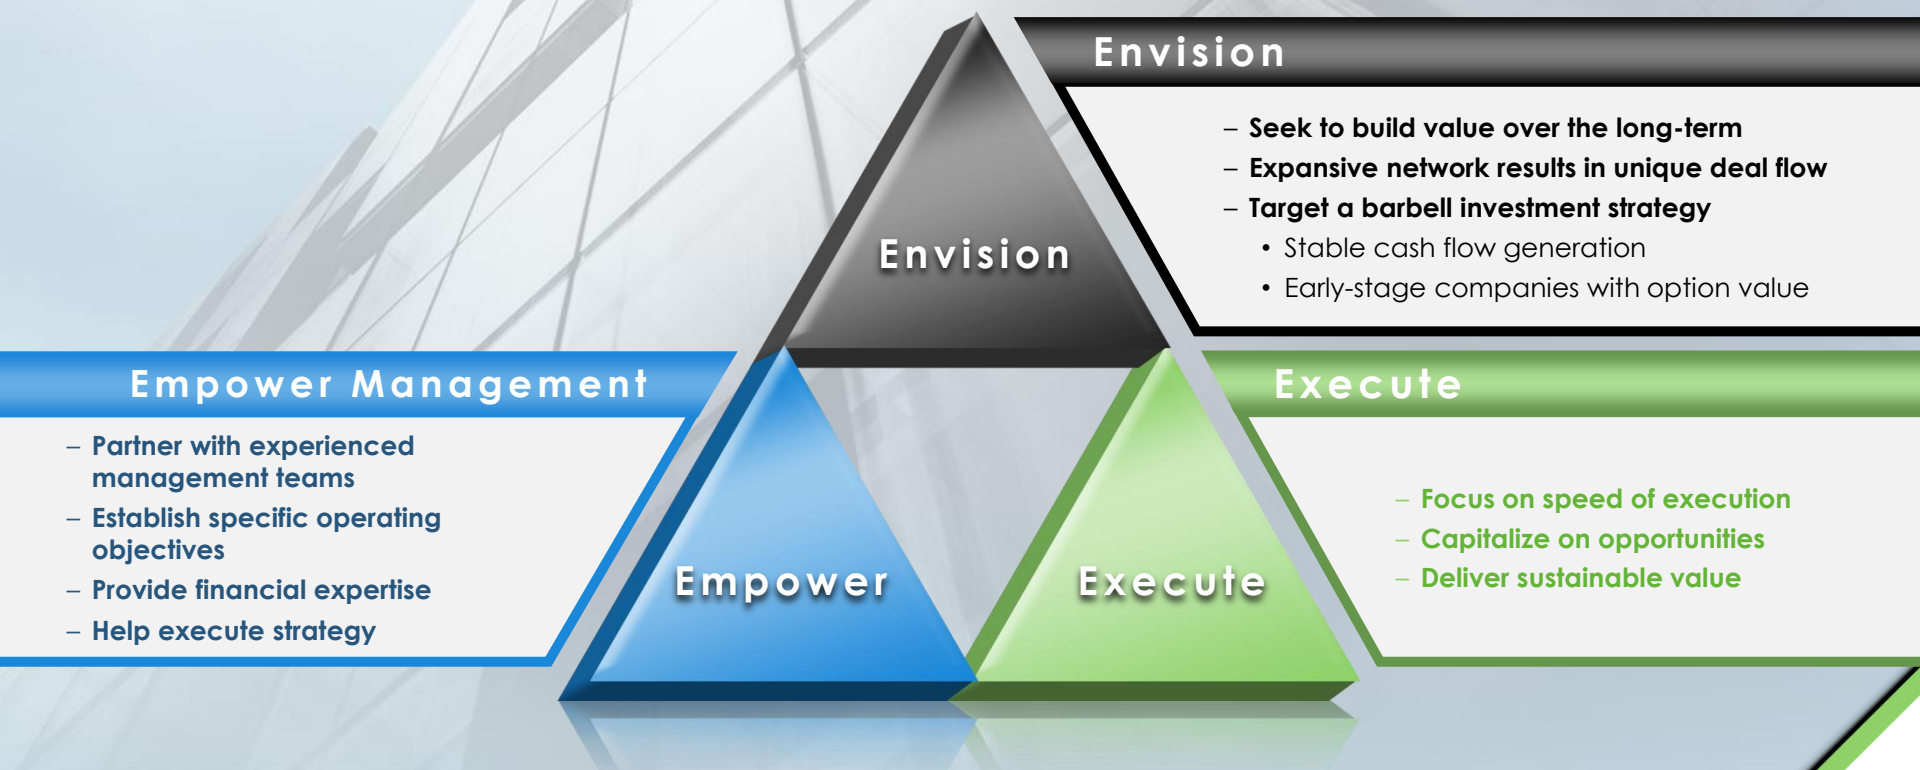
Envision

– Seek to build value over the long-term
– Expansive network results in unique deal flow
– Target a barbell investment strategy
• Stable cash flow generation
• Early-stage companies with option value

Envision

Empower Management

– Partner with experienced management teams
– Establish specific operating objectives
– Provide financial expertise
– Help execute strategy

Empower

Execute

Execute

– Focus on speed of execution
– Capitalize on opportunities
– Deliver sustainable value